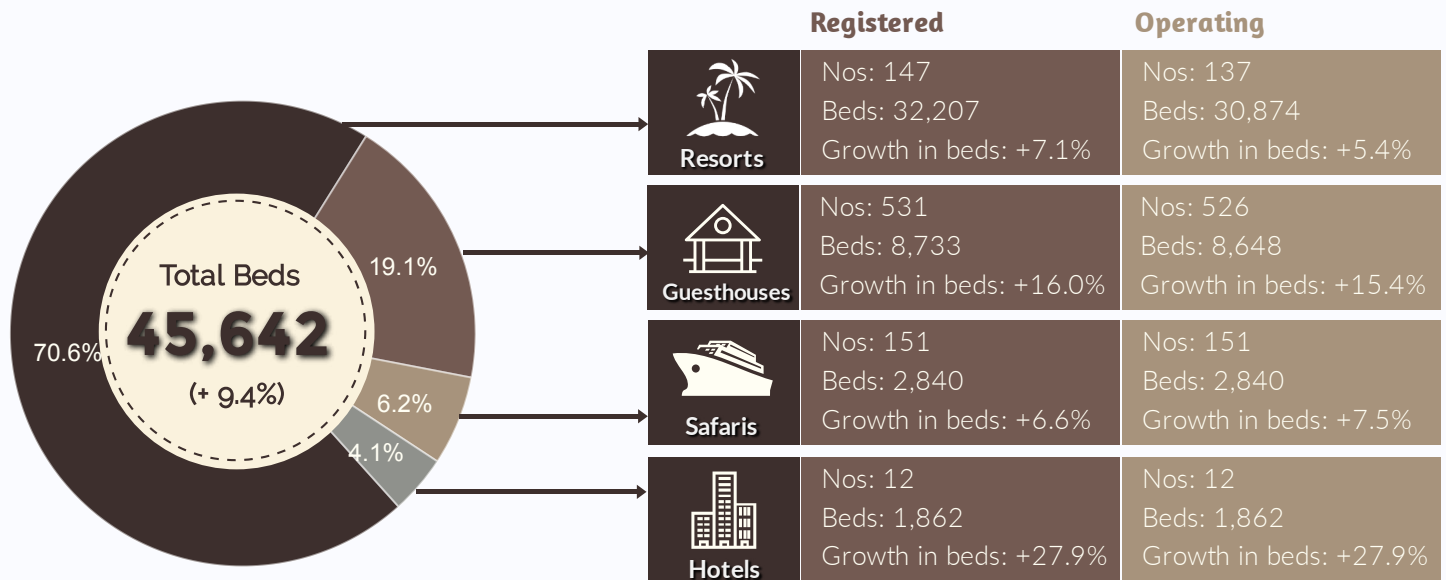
Total Beds
45,642
(+ 9.4%)

70.6%
19.1%
6.2%
4.1%

| | Registered | Operating |
|---|---|---|
| Resorts | Nos: 147 Beds: 32,207 Growth in beds: +7.1% | Nos: 137 Beds: 30,874 Growth in beds: +5.4% |
| Guesthouses | Nos: 531 Beds: 8,733 Growth in beds: +16.0% | Nos: 526 Beds: 8,648 Growth in beds: +15.4% |
| Safaris | Nos: 151 Beds: 2,840 Growth in beds: +6.6% | Nos: 151 Beds: 2,840 Growth in beds: +7.5% |
| Hotels | Nos: 12 Beds: 1,862 Growth in beds: +27.9% | Nos: 12 Beds: 1,862 Growth in beds: +27.9% |